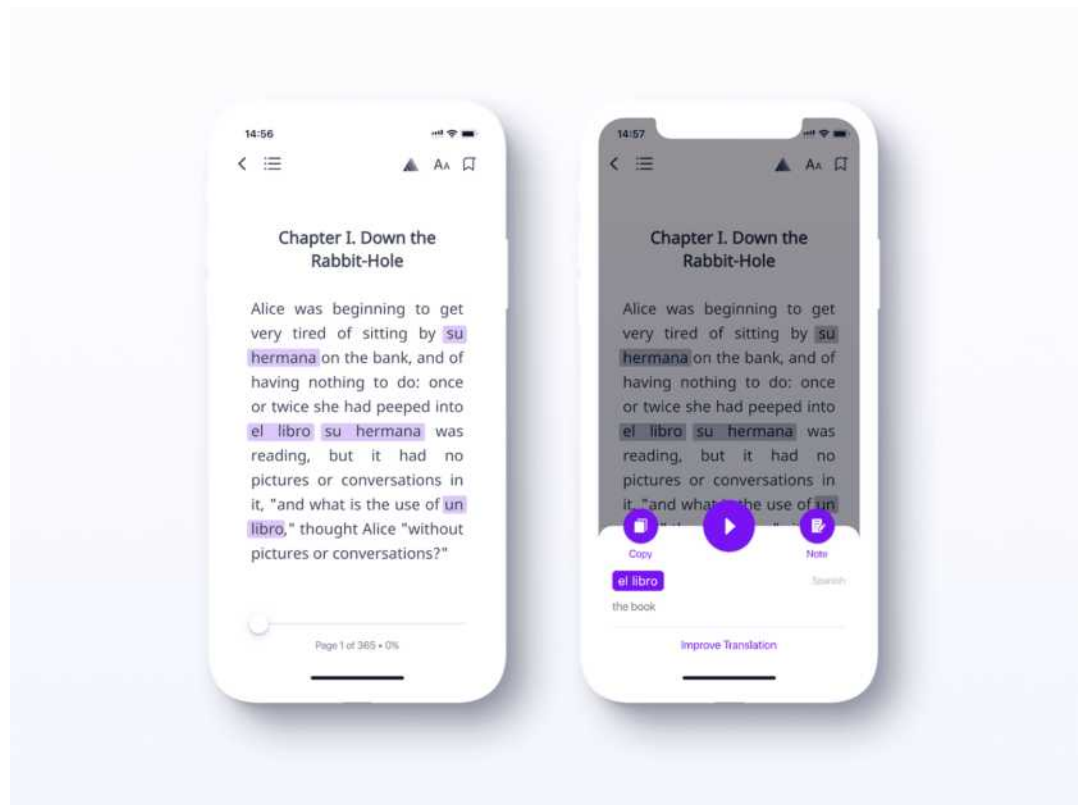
14:56

Aa

Chapter I. Down the Rabbit-Hole

Alice was beginning to get very tired of sitting by su hermana on the bank, and of having nothing to do: once or twice she had peeped into el libro su hermana was reading, but it had no pictures or conversations in it, "and what is the use of un libro," thought Alice "without pictures or conversations?"

Page 1 of 365 • 0%

14:57

Aa

Chapter I. Down the Rabbit-Hole

Alice was beginning to get very tired of sitting by su hermana on the bank, and of having nothing to do: once or twice she had peeped into el libro su hermana was reading, but it had no pictures or conversations in it, "and what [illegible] the use of un

Copy

Note

el libro

Spanish

the book

Improve Translation